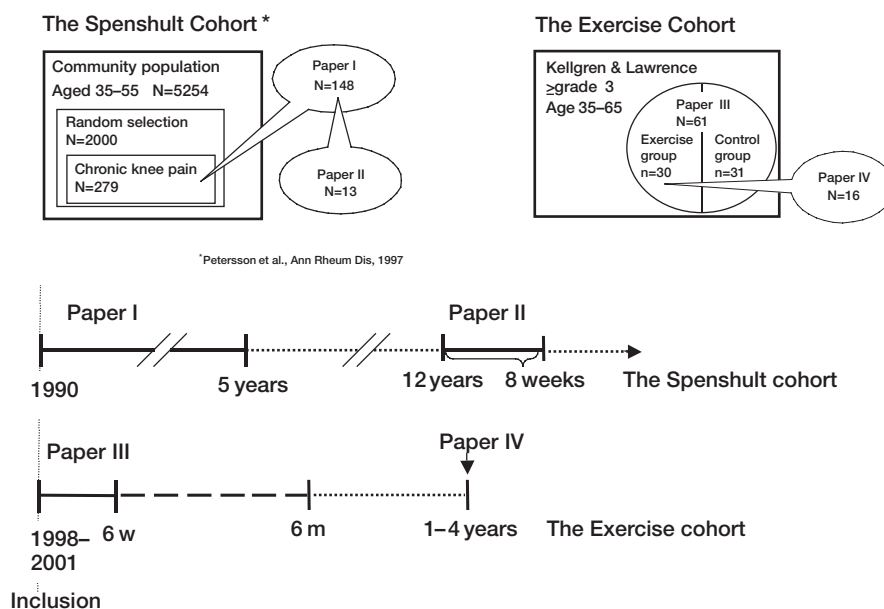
The Spenshult Cohort *

Community population
Aged 35–55 N=5254

Random selection
N=2000

Chronic knee pain
N=279

Paper I
N=148

Paper II
N=13

The Exercise Cohort

Kellgren & Lawrence
≥grade 3
Age 35–65

Paper III
N=61

Exercise group
n=30

Control group
n=31

Paper IV
N=16

*Petersson et al., Ann Rheum Dis, 1997

Paper I

Paper II

1990

5 years

12 years

8 weeks

The Spenshult cohort

Paper III

Paper IV

1998–2001

6 w

6 m

1–4 years

The Exercise cohort

Inclusion